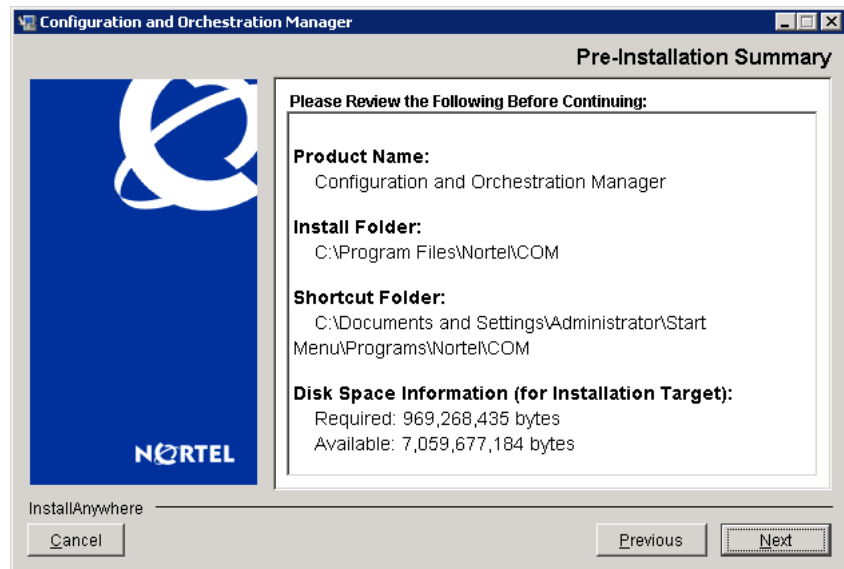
Configuration and Orchestration Manager

Pre-Installation Summary

NORTEL

Please Review the Following Before Continuing:

Product Name:
Configuration and Orchestration Manager

Install Folder:
C:\Program Files\Nortel\COM

Shortcut Folder:
C:\Documents and Settings\Administrator\Start Menu\Programs\Nortel\COM

Disk Space Information (for Installation Target):
Required: 969,268,435 bytes
Available: 7,059,677,184 bytes

InstallAnywhere

Cancel

Previous

Next